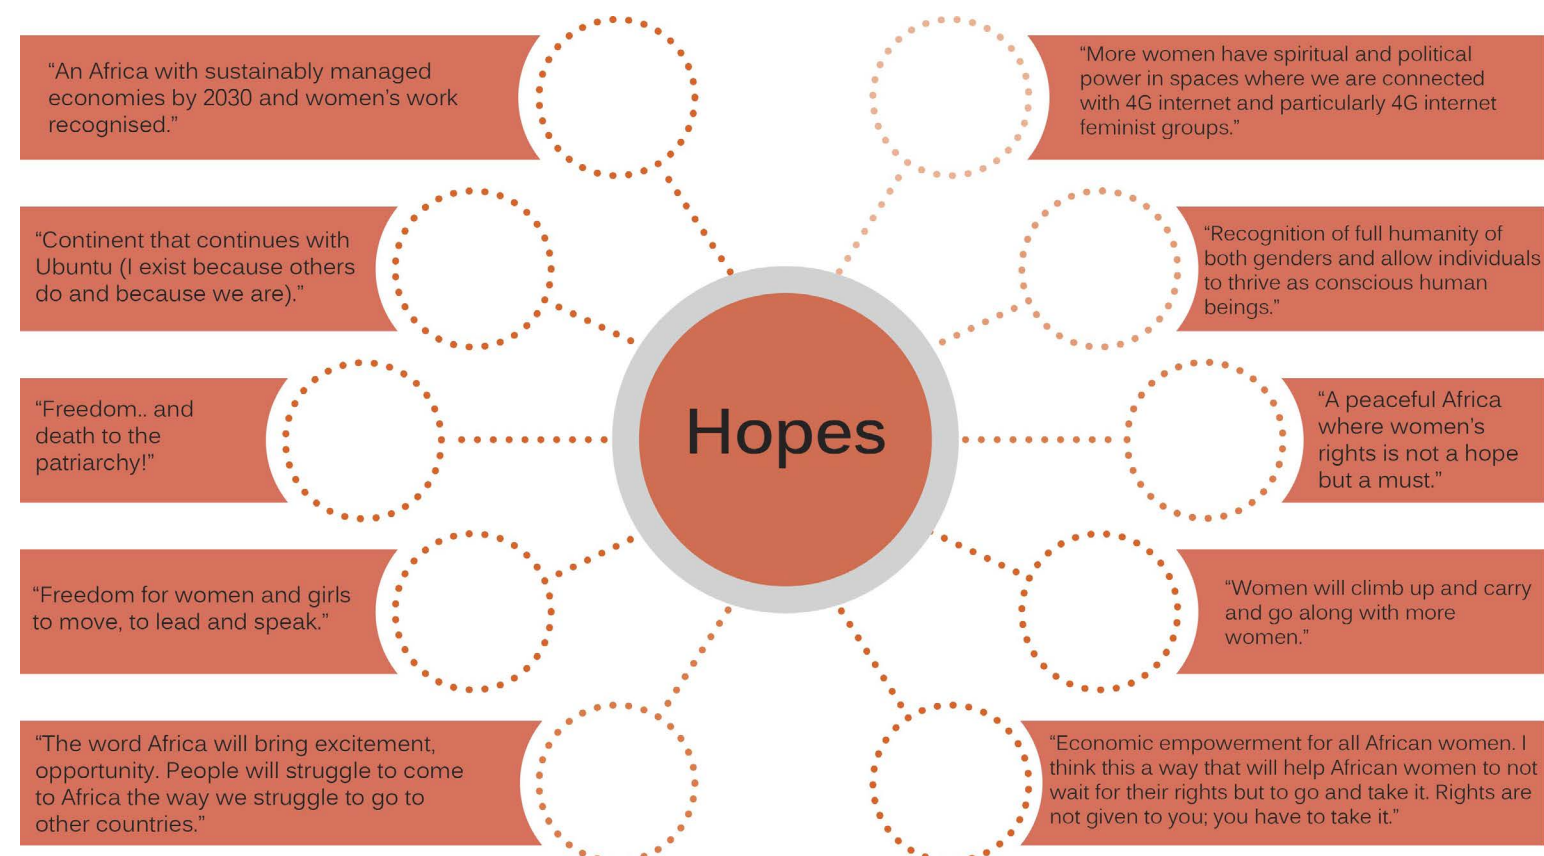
"An Africa with sustainably managed economies by 2030 and women's work recognised."

"Continent that continues with Ubuntu (I exist because others do and because we are)."

"Freedom.. and death to the patriarchy!"

"Freedom for women and girls to move, to lead and speak."

"The word Africa will bring excitement, opportunity. People will struggle to come to Africa the way we struggle to go to other countries."

Hopes

"More women have spiritual and political power in spaces where we are connected with 4G internet and particularly 4G internet feminist groups."

"Recognition of full humanity of both genders and allow individuals to thrive as conscious human beings."

"A peaceful Africa where women's rights is not a hope but a must."

"Women will climb up and carry and go along with more women."

"Economic empowerment for all African women. I think this a way that will help African women to not wait for their rights but to go and take it. Rights are not given to you; you have to take it."